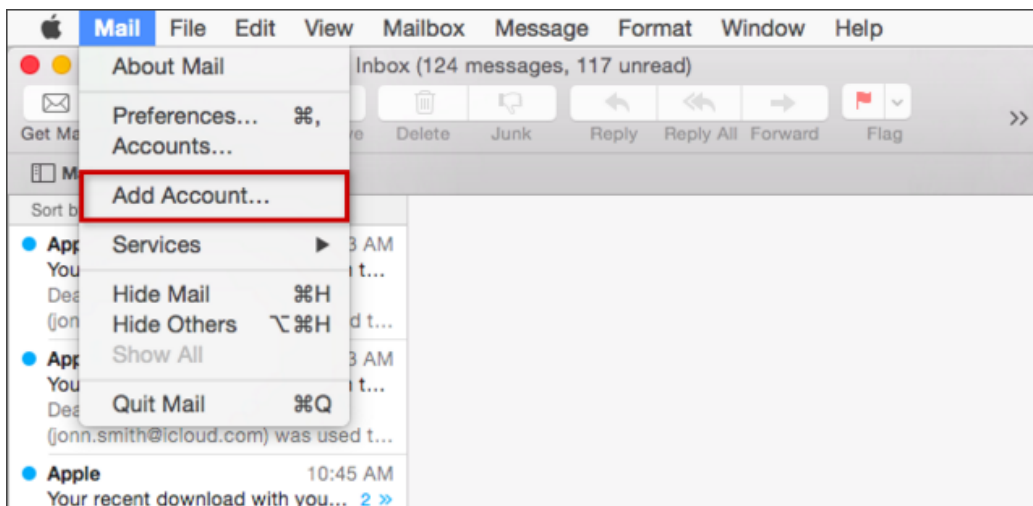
Mail File Edit View Mailbox Message Format Window Help

About Mail

Preferences... ⌘,
Accounts...

Add Account...

Services ▶

Hide Mail ⌘H
Hide Others ⌥⌘H
Show All

Quit Mail ⌘Q

Inbox (124 messages, 117 unread)

Get Ma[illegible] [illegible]ve Delete Junk Reply Reply All Forward Flag

M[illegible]

Sort b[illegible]

App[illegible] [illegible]3 AM
You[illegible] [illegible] t...
Dea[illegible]
(jon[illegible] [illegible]d t...

App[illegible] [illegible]3 AM
You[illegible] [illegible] t...
Dea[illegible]
(jonn.smith@icloud.com) was used t...

Apple 10:45 AM
Your recent download with you... 2 »